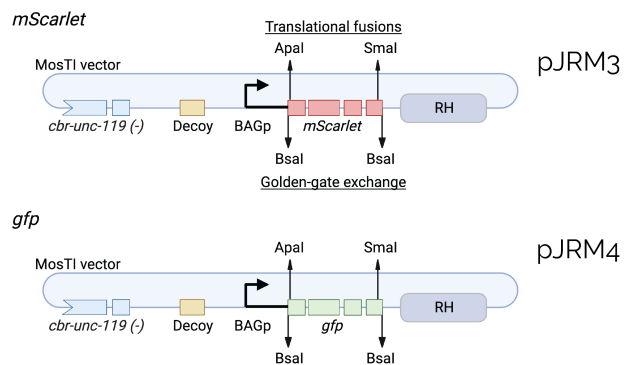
mScarlet

Translational fusions

ApaI SmaI

MosTI vector

pJRM3

RH

cbr-unc-119 (-) Decoy BAGp mScarlet

BsaI BsaI

Golden-gate exchange

gfp

ApaI SmaI

MosTI vector

pJRM4

RH

cbr-unc-119 (-) Decoy BAGp gfp

BsaI BsaI